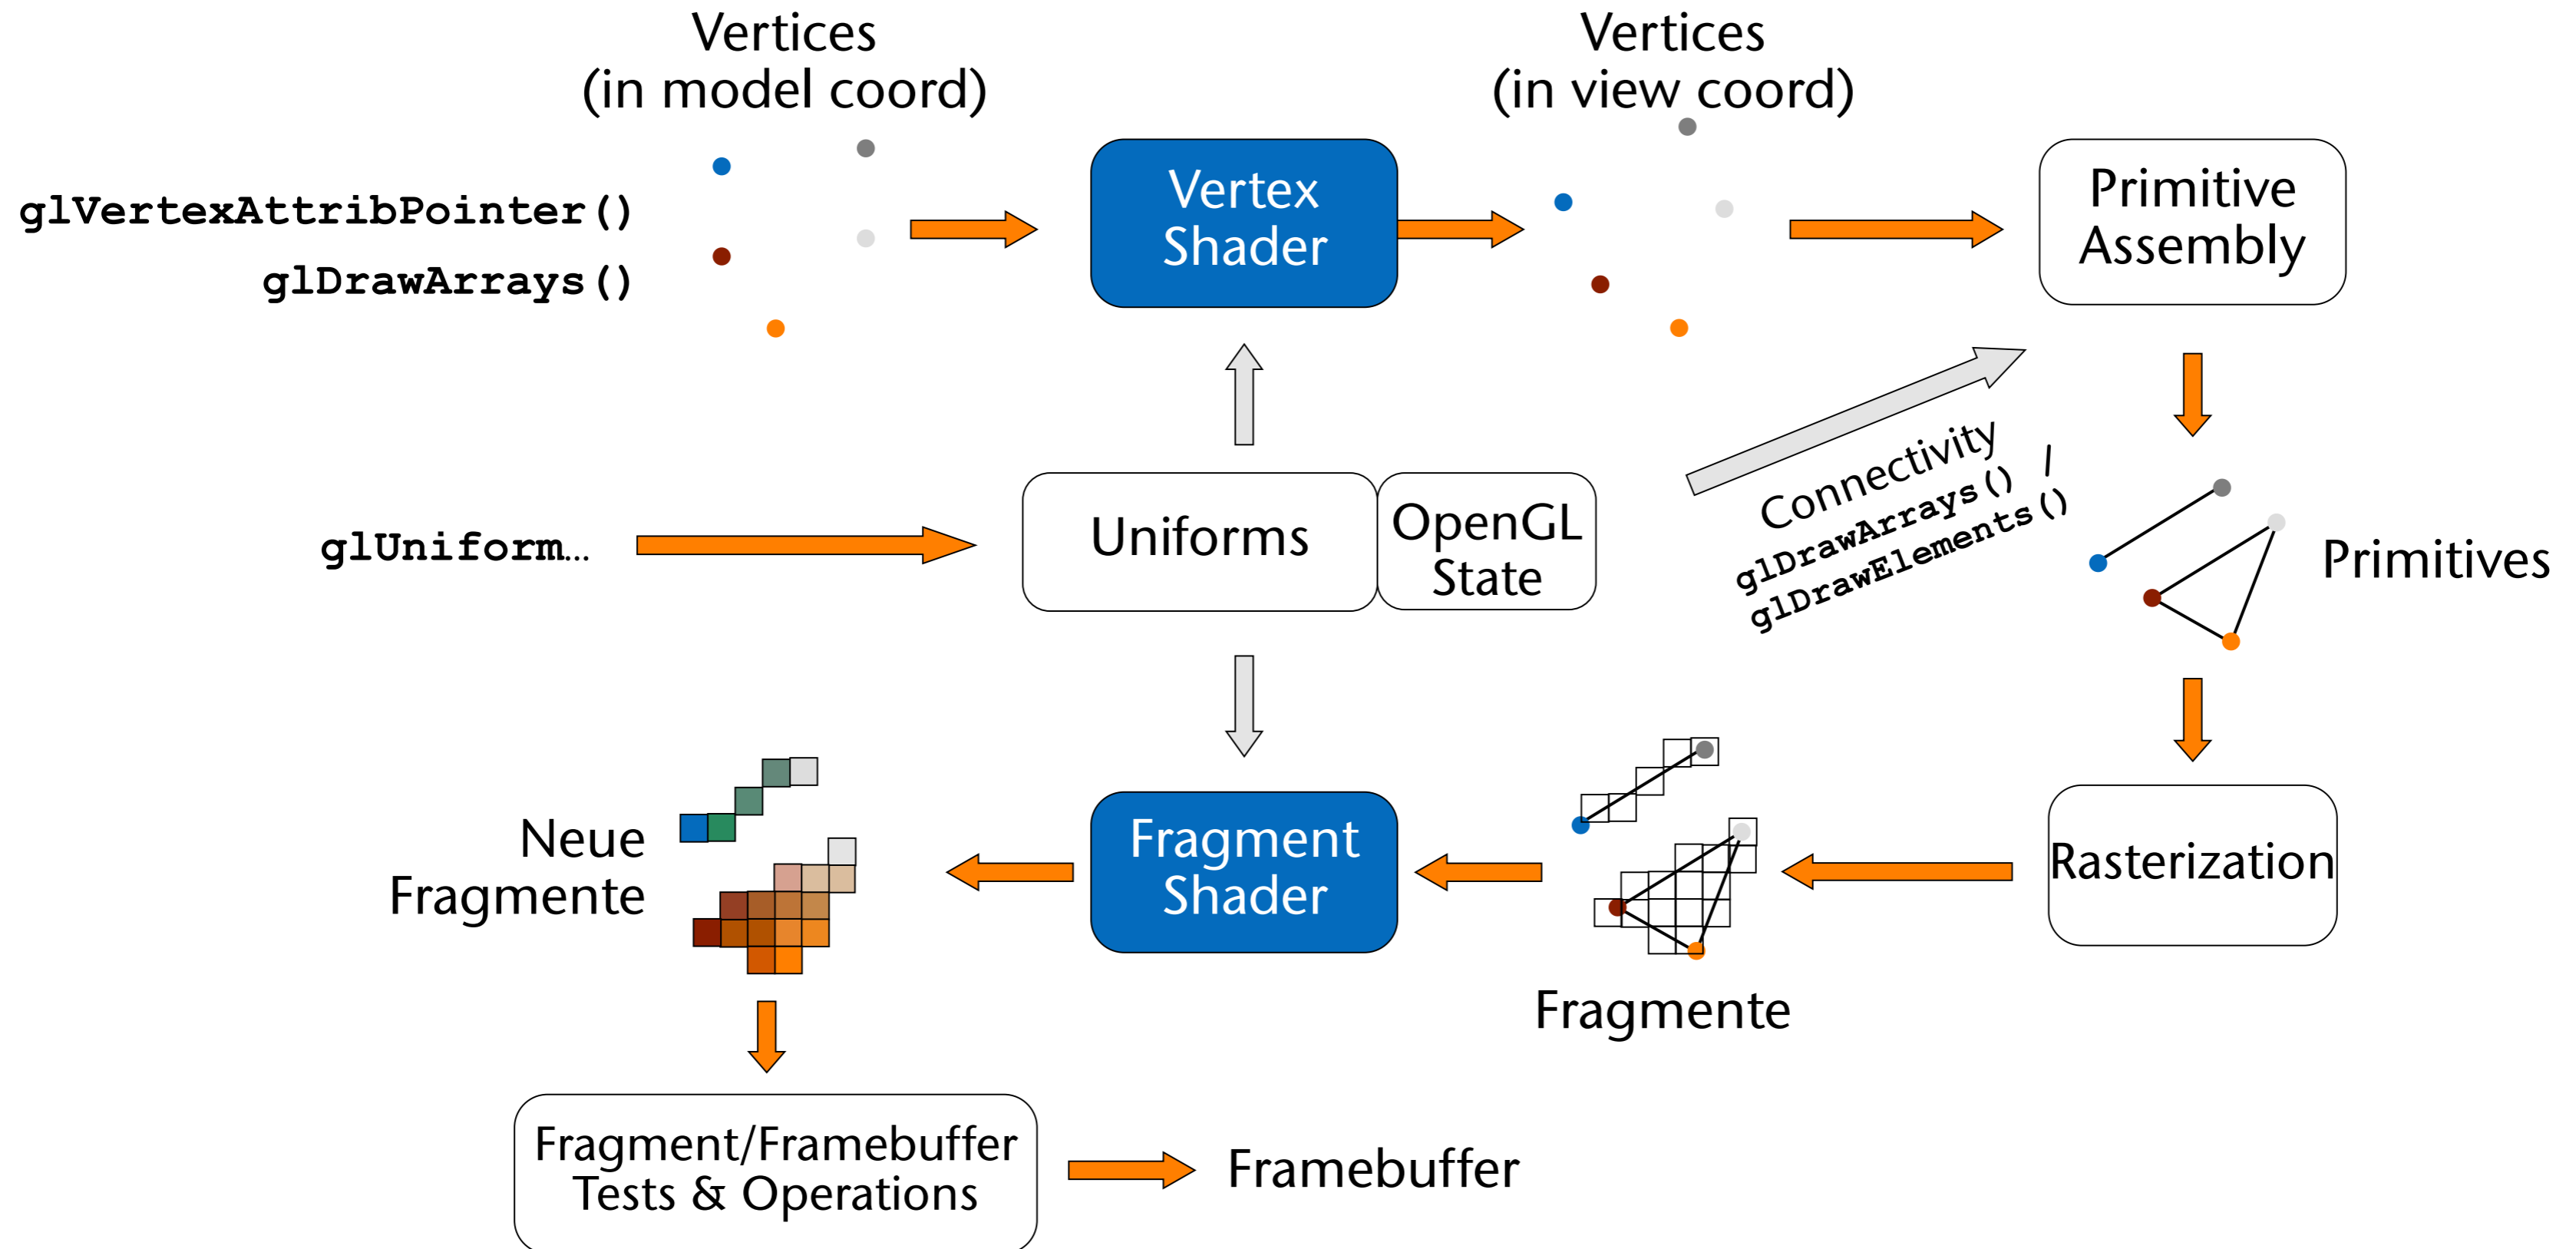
Vertices
(in model coord)

Vertices
(in view coord)

glVertexAttribPointer()
glDrawArrays()

Vertex Shader

Primitive Assembly

Connectivity
glDrawArrays() /
glDrawElements()

glUniform...

Uniforms

OpenGL State

Primitives

Neue Fragmente

Fragment Shader

Rasterization

Fragmente

Fragment/Framebuffer Tests & Operations

Framebuffer